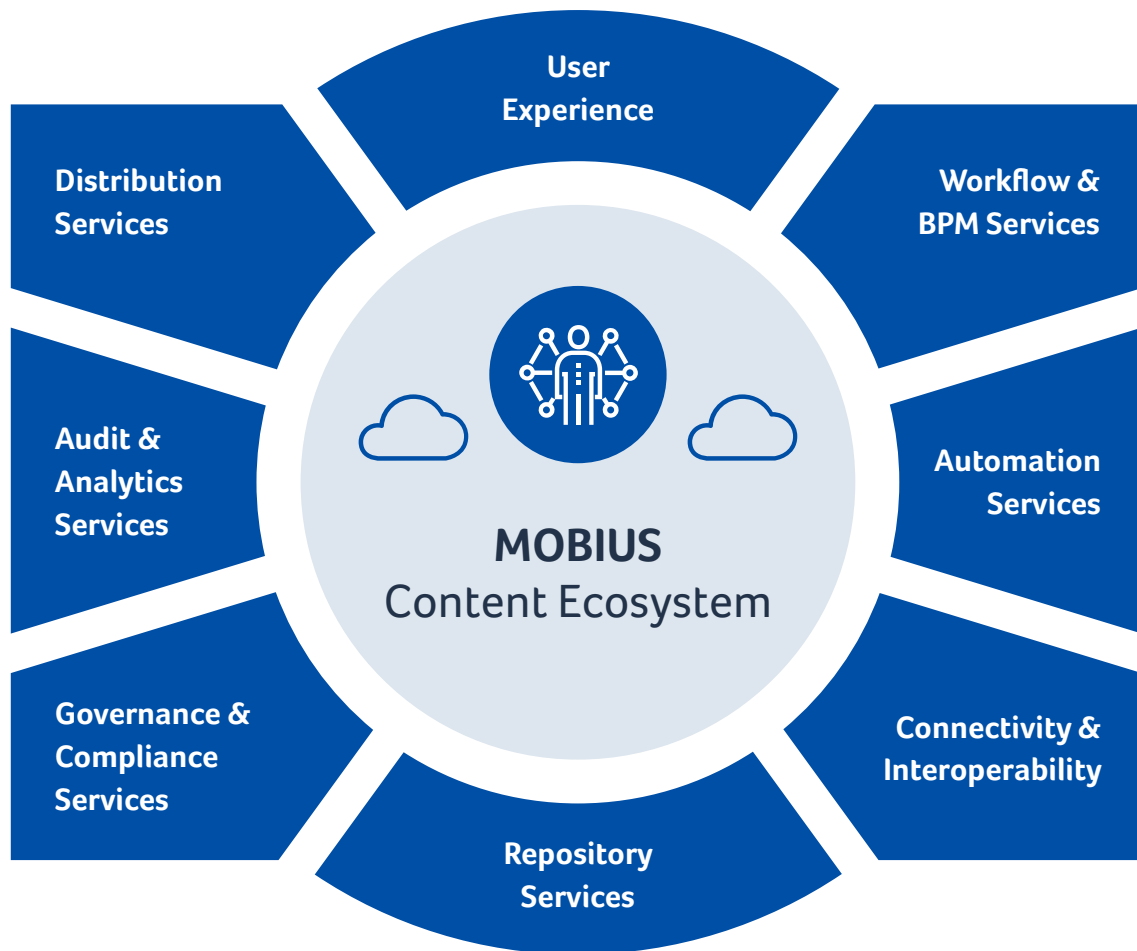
User Experience

Distribution Services

Workflow & BPM Services

Audit & Analytics Services

MOBIUS
Content Ecosystem

Automation Services

Governance & Compliance Services

Connectivity & Interoperability

Repository Services